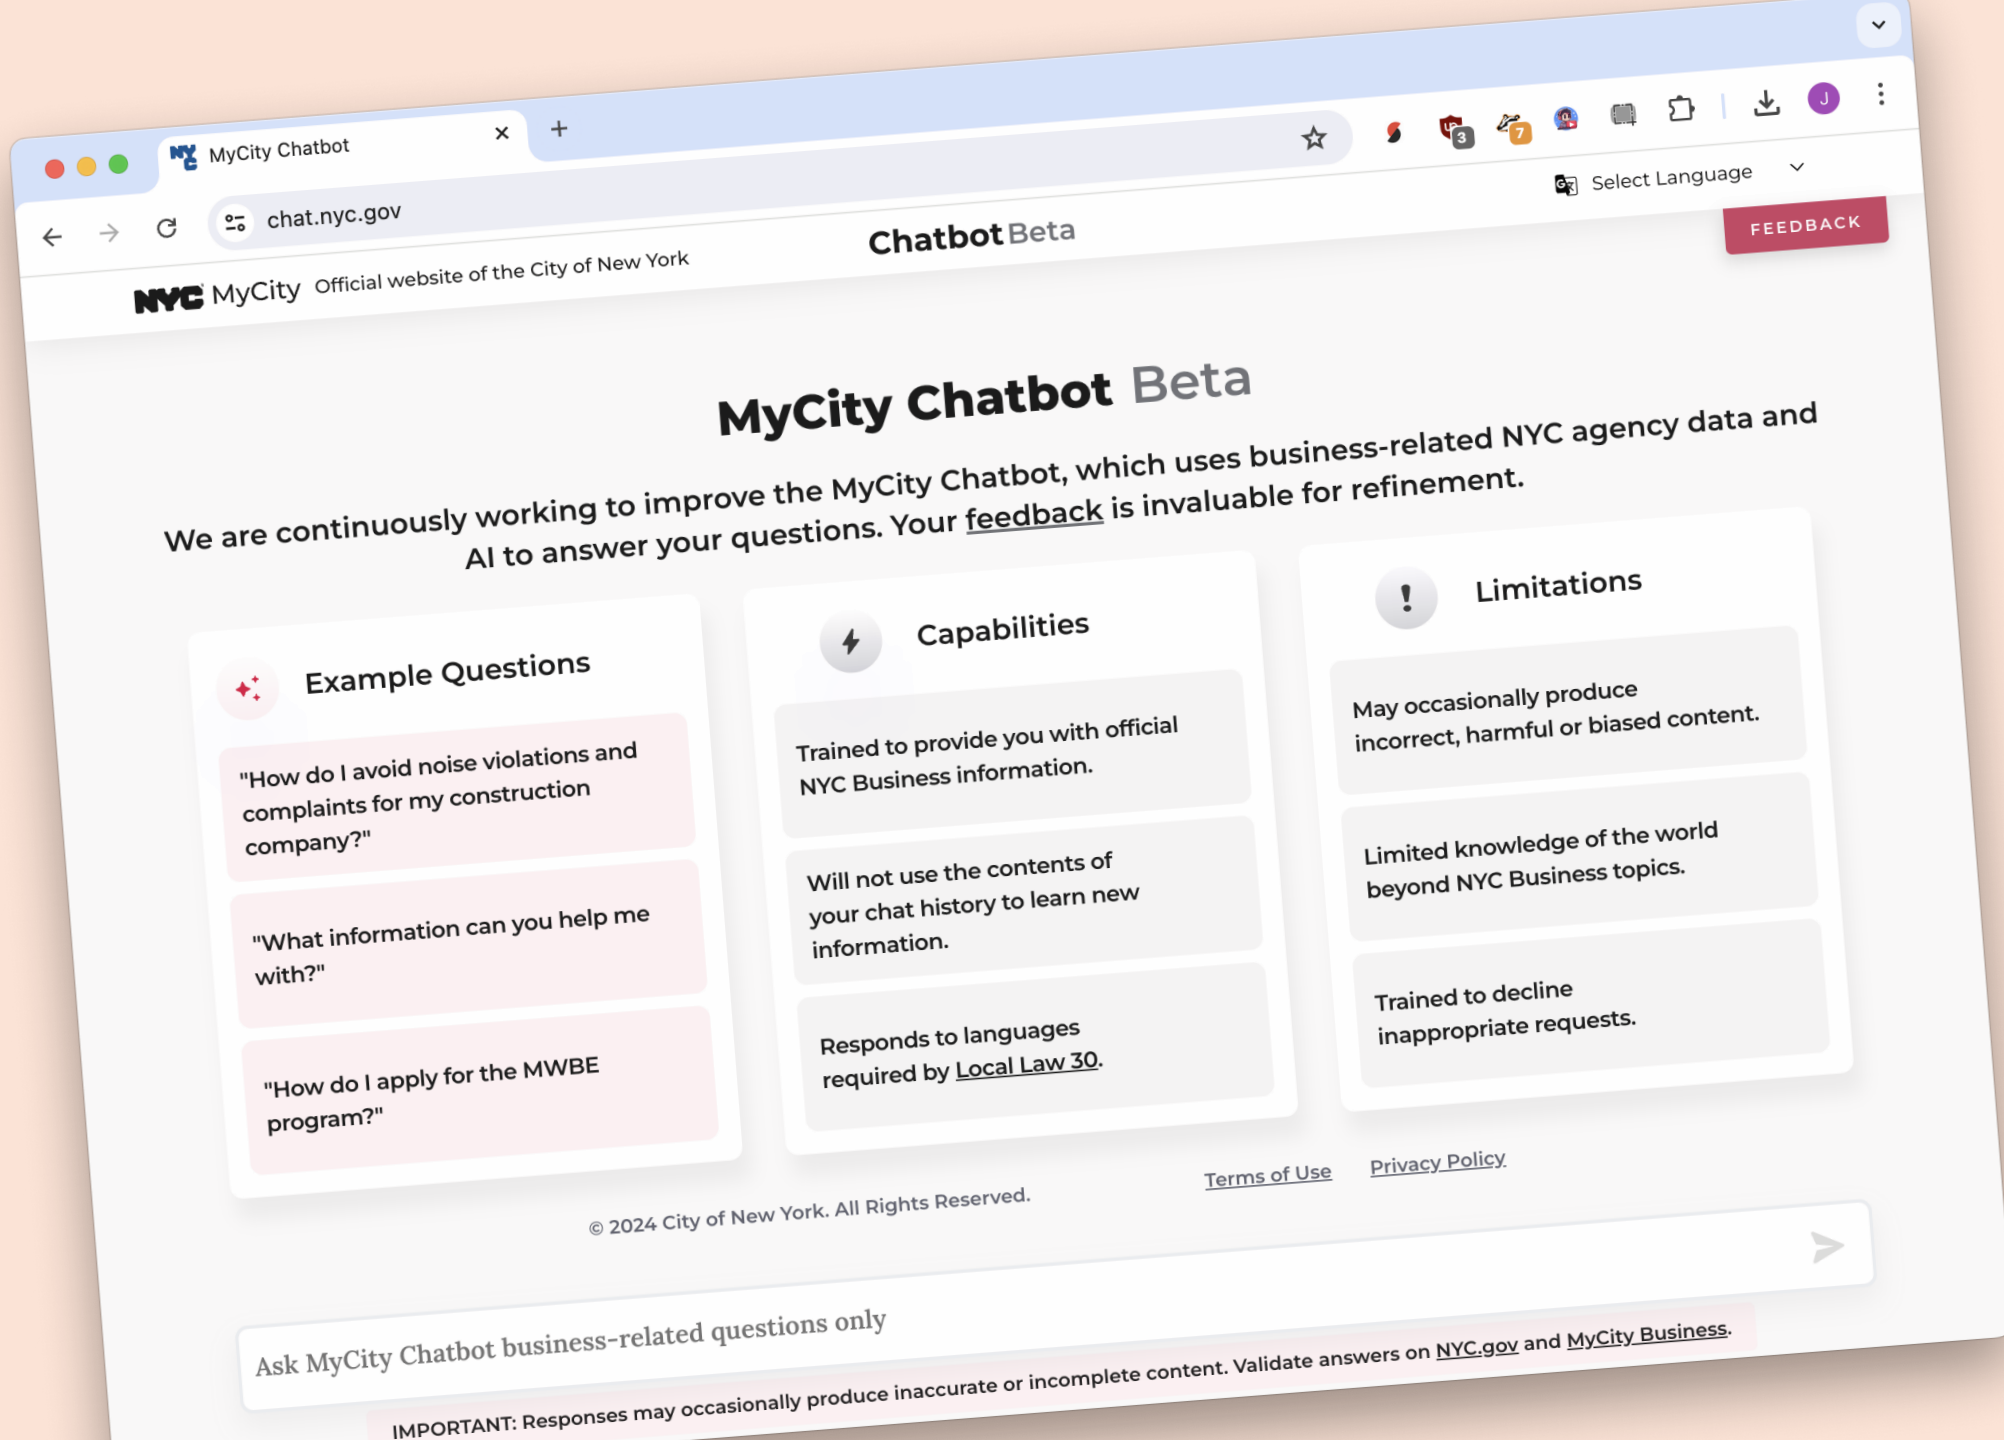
MyCity Chatbot
chat.nyc.gov
3
7
J
Select Language
NYC MyCity Official website of the City of New York
Chatbot Beta
FEEDBACK

MyCity Chatbot Beta

We are continuously working to improve the MyCity Chatbot, which uses business-related NYC agency data and AI to answer your questions. Your feedback is invaluable for refinement.

Example Questions

"How do I avoid noise violations and complaints for my construction company?"

"What information can you help me with?"

"How do I apply for the MWBE program?"

Capabilities

Trained to provide you with official NYC Business information.

Will not use the contents of your chat history to learn new information.

Responds to languages required by Local Law 30.

Limitations

May occasionally produce incorrect, harmful or biased content.

Limited knowledge of the world beyond NYC Business topics.

Trained to decline inappropriate requests.

© 2024 City of New York. All Rights Reserved.
Terms of Use
Privacy Policy

Ask MyCity Chatbot business-related questions only

IMPORTANT: Responses may occasionally produce inaccurate or incomplete content. Validate answers on NYC.gov and MyCity Business.